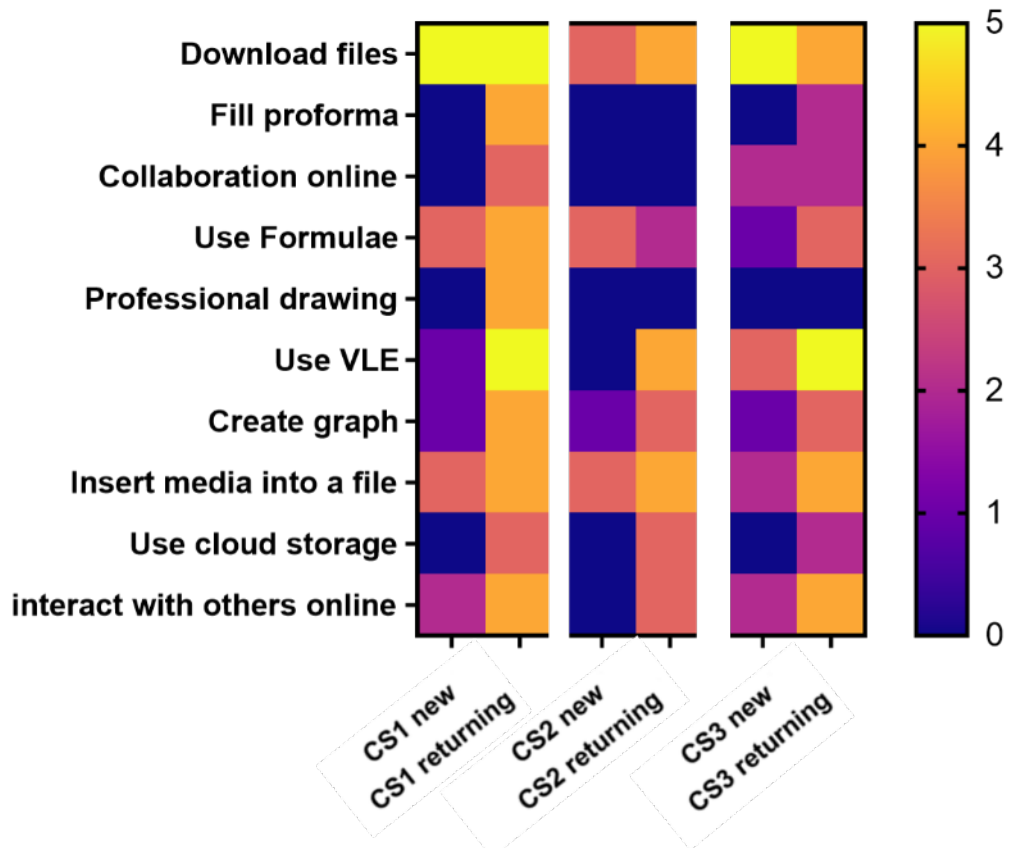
Download files
Fill proforma
Collaboration online
Use Formulae
Professional drawing
Use VLE
Create graph
Insert media into a file
Use cloud storage
interact with others online

CS1 new
CS1 returning
CS2 new
CS2 returning
CS3 new
CS3 returning

5
4
3
2
1
0